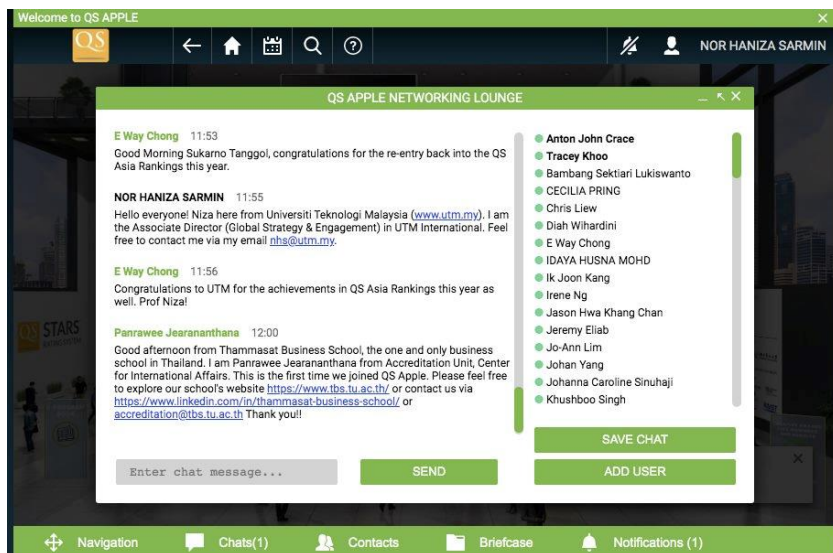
Welcome to QS APPLE

QS

NOR HANIZA SARMIN

QS APPLE NETWORKING LOUNGE

E Way Chong 11:53
Good Morning Sukarno Tanggol, congratulations for the re-entry back into the QS Asia Rankings this year.

NOR HANIZA SARMIN 11:55
Hello everyone! Niza here from Universiti Teknologi Malaysia (www.utm.my). I am the Associate Director (Global Strategy & Engagement) in UTM International. Feel free to contact me via my email nhs@utm.my.

E Way Chong 11:56
Congratulations to UTM for the achievements in QS Asia Rankings this year as well. Prof Niza!

Panrawee Jearananthana 12:00
Good afternoon from Thammasat Business School, the one and only business school in Thailand. I am Panrawee Jearananthana from Accreditation Unit, Center for International Affairs. This is the first time we joined QS Apple. Please feel free to explore our school's website https://www.tbs.tu.ac.th/ or contact us via https://www.linkedin.com/in/thammasat-business-school/ or accreditation@tbs.tu.ac.th Thank you!!

Anton John Crace
Tracey Khoo
Bambang Sektiari Lukiswanto
CECILIA PRING
Chris Liew
Diah Wihardini
E Way Chong
IDAYA HUSNA MOHD
Ik Joon Kang
Irene Ng
Jason Hwa Khang Chan
Jeremy Eliab
Jo-Ann Lim
Johan Yang
Johanna Caroline Sinuhaji
Khushboo Singh

SAVE CHAT

Enter chat message...

SEND

ADD USER

QS STARS

Navigation
Chats(1)
Contacts
Briefcase
Notifications (1)